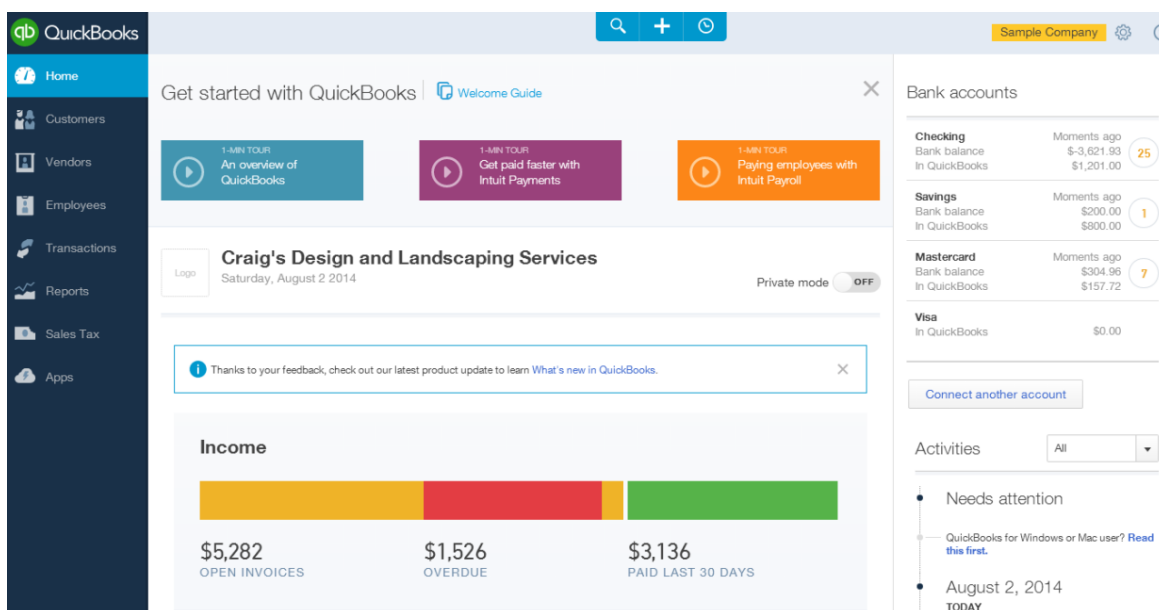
qb QuickBooks

Home
Customers
Vendors
Employees
Transactions
Reports
Sales Tax
Apps

Sample Company

Get started with QuickBooks
Welcome Guide

1-MIN TOUR
An overview of QuickBooks

1-MIN TOUR
Get paid faster with Intuit Payments

1-MIN TOUR
Paying employees with Intuit Payroll

Logo
Craig's Design and Landscaping Services
Saturday, August 2 2014
Private mode OFF

Thanks to your feedback, check out our latest product update to learn What's new in QuickBooks.

Income

$5,282
OPEN INVOICES

$1,526
OVERDUE

$3,136
PAID LAST 30 DAYS

Bank accounts

Checking
Bank balance
In QuickBooks
Moments ago
$-3,621.93
$1,201.00
25

Savings
Bank balance
In QuickBooks
Moments ago
$200.00
$800.00
1

Mastercard
Bank balance
In QuickBooks
Moments ago
$304.96
$157.72
7

Visa
In QuickBooks
$0.00

Connect another account

Activities
All

Needs attention
QuickBooks for Windows or Mac user? Read this first.

August 2, 2014
TODAY